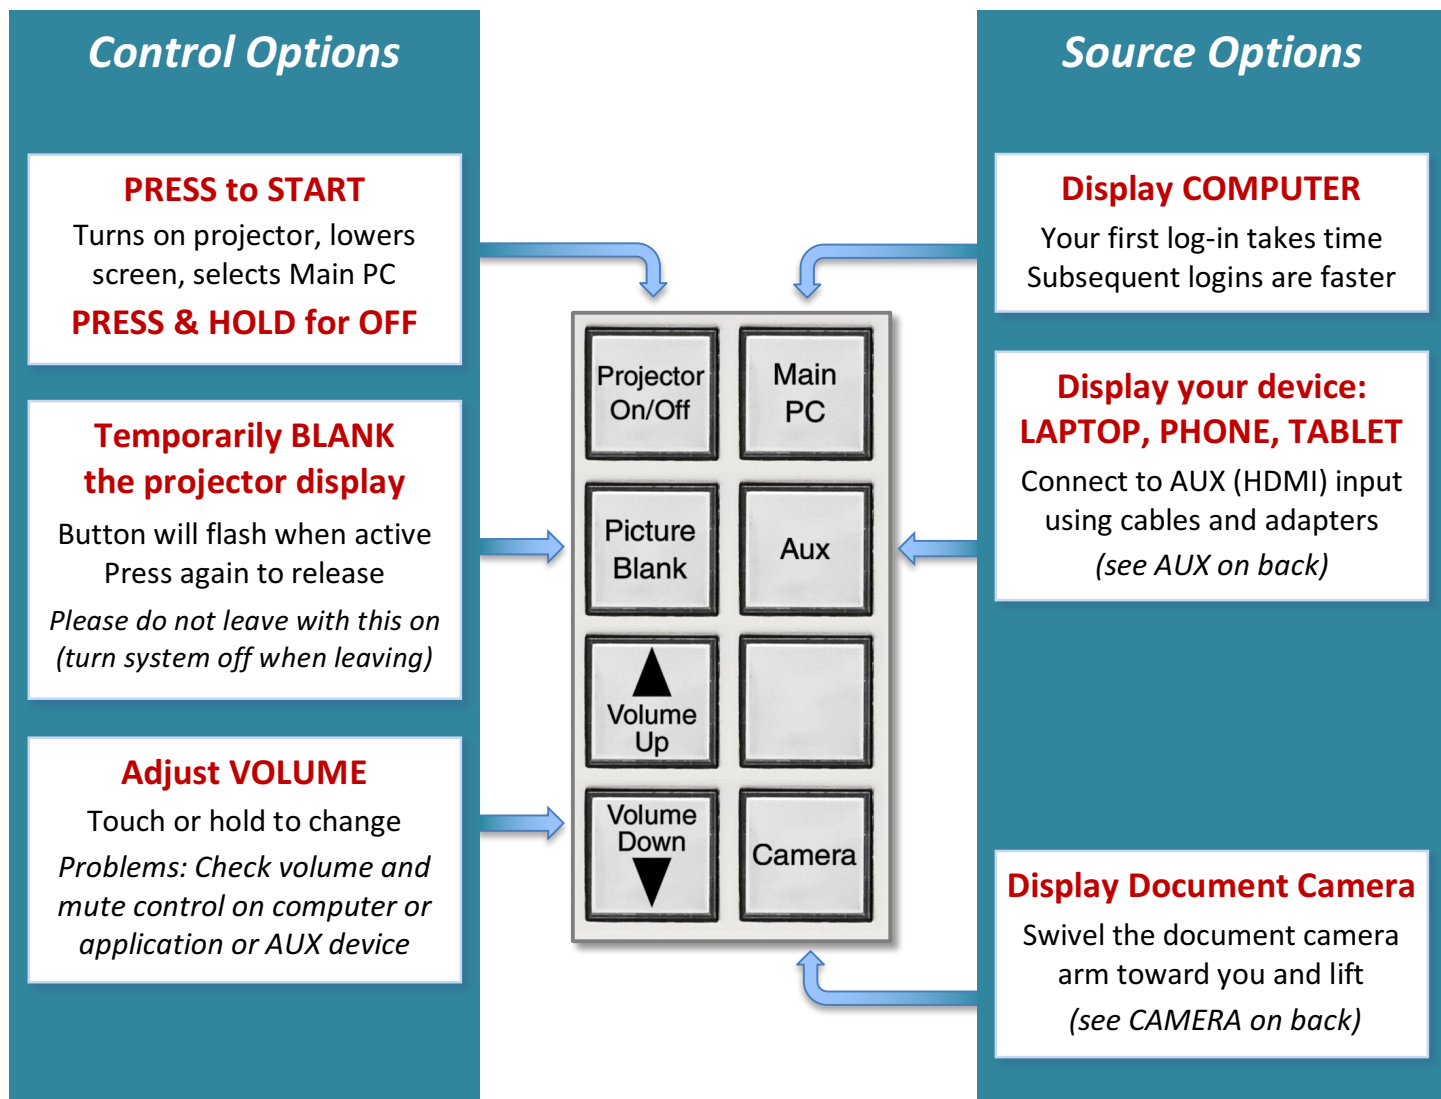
Control Options

PRESS to START
Turns on projector, lowers screen, selects Main PC
PRESS & HOLD for OFF

Temporarily BLANK the projector display
Button will flash when active
Press again to release
*Please do not leave with this on (turn system off when leaving)*

Adjust VOLUME
Touch or hold to change
*Problems: Check volume and mute control on computer or application or AUX device*

Projector On/Off

Main PC

Picture Blank

Aux

Volume Up

Volume Down

Camera

Source Options

Display COMPUTER
Your first log-in takes time
Subsequent logins are faster

Display your device:
LAPTOP, PHONE, TABLET
Connect to AUX (HDMI) input using cables and adapters
*(see AUX on back)*

Display Document Camera
Swivel the document camera arm toward you and lift
*(see CAMERA on back)*